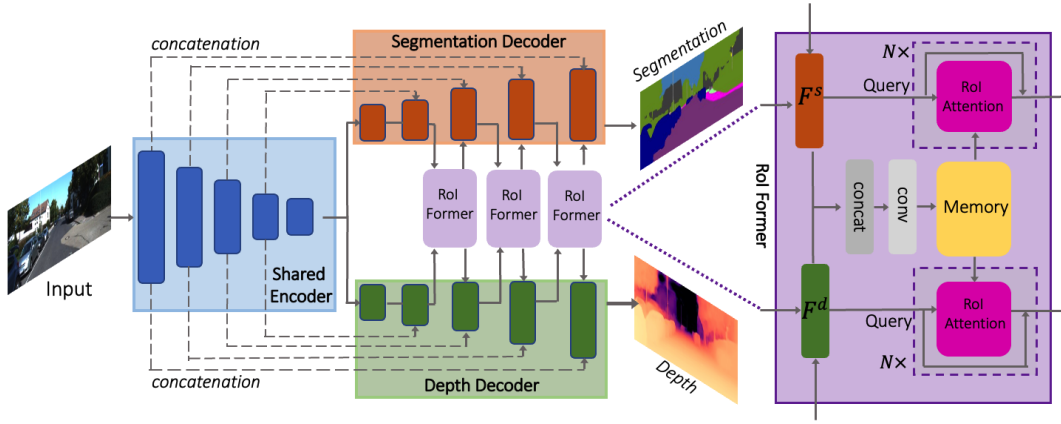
concatenation

Segmentation Decoder

Segmentation

Input

Shared Encoder

RoI Former

RoI Former

RoI Former

Depth Decoder

Depth

concatenation

RoI Former

$N\times$

Query

$F^s$

RoI Attention

concat

conv

Memory

$F^d$

Query

RoI Attention

$N\times$